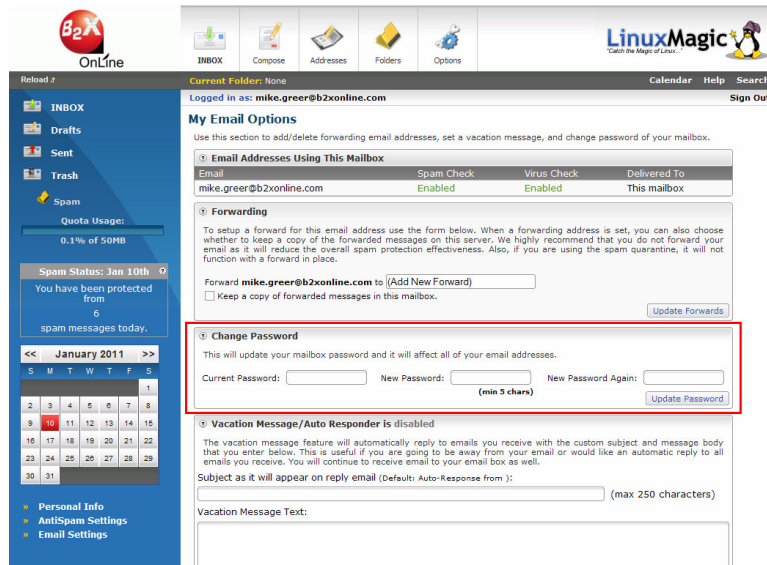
B2X OnLine

INBOX Compose Addresses Folders Options

LinuxMagic "Catch the Magic of Linux..."

Reload

Current Folder: None

Calendar Help Search

Logged in as: mike.greer@b2xonline.com

Sign Out

INBOX
Drafts
Sent
Trash
Spam

Quota Usage:
0.1% of 50MB

Spam Status: Jan 10th
You have been protected from
6
spam messages today.

<< January 2011 >>

| S | M | T | W | T | F | S |
|---|---|---|---|---|---|---|
| | | | | | | 1 |
| 2 | 3 | 4 | 5 | 6 | 7 | 8 |
| 9 | 10 | 11 | 12 | 13 | 14 | 15 |
| 16 | 17 | 18 | 19 | 20 | 21 | 22 |
| 23 | 24 | 25 | 26 | 27 | 28 | 29 |
| 30 | 31 | | | | | |

» Personal Info
» AntiSpam Settings
» Email Settings

My Email Options

Use this section to add/delete forwarding email addresses, set a vacation message, and change password of your mailbox.

Email Addresses Using This Mailbox

| Email | Spam Check | Virus Check | Delivered To |
|---|---|---|---|
| mike.greer@b2xonline.com | Enabled | Enabled | This mailbox |

Forwarding

To setup a forward for this email address use the form below. When a forwarding address is set, you can also choose whether to keep a copy of the forwarded messages on this server. We highly recommend that you do not forward your email as it will reduce the overall spam protection effectiveness. Also, if you are using the spam quarantine, it will not function with a forward in place.

Forward mike.greer@b2xonline.com to (Add New Forward)

Keep a copy of forwarded messages in this mailbox.

Update Forwards

Change Password

This will update your mailbox password and it will affect all of your email addresses.

Current Password: New Password: (min 5 chars) New Password Again:

Update Password

Vacation Message/Auto Responder is disabled

The vacation message feature will automatically reply to emails you receive with the custom subject and message body that you enter below. This is useful if you are going to be away from your email or would like an automatic reply to all emails you receive. You will continue to receive email to your email box as well.

Subject as it will appear on reply email (Default: Auto-Response from ):

(max 250 characters)

Vacation Message Text: